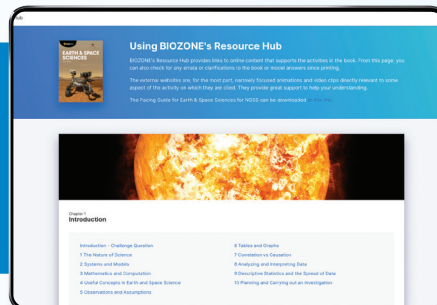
Using BIOZONE's Resource Hub

BIOZONE's Resource Hub provides links to online content that supports the activities in the book. From this page, you can also check for any errata or clarifications to the book or model answers since printing.

The external websites are, for the most part, narrowly focused animations and video clips directly relevant to some aspect of the activity on which they are cited. They provide great support to help your understanding.

The Pacing Guide for Earth & Space Sciences for NGSS can be downloaded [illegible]

EARTH & SPACE SCIENCES

Chapter 1
Introduction

Introduction - Challenge Question
1 The Nature of Science
2 Systems and Models
3 Mathematics and Computation
4 Useful Concepts in Earth and Space Science
5 Observations and Assumptions
6 Tables and Graphs
7 Correlation vs Causation
8 Analyzing and Interpreting Data
9 Descriptive Statistics and the Spread of Data
10 Planning and Carrying out an Investigation